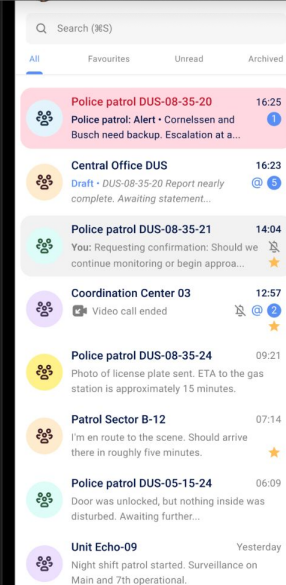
Search (⌘S)

All
Favourites
Unread
Archived

Police patrol DUS-08-35-20
16:25
Police patrol: Alert • Cornelssen and Busch need backup. Escalation at a...
1

Central Office DUS
16:23
Draft • DUS-08-35-20 Report nearly complete. Awaiting statement...
@ 5

Police patrol DUS-08-35-21
14:04
You: Requesting confirmation: Should we continue monitoring or begin approa...

Coordination Center 03
12:57
Video call ended
@ 2

Police patrol DUS-08-35-24
09:21
Photo of license plate sent. ETA to the gas station is approximately 15 minutes.

Patrol Sector B-12
07:14
I'm en route to the scene. Should arrive there in roughly five minutes.

Police patrol DUS-05-15-24
06:09
Door was unlocked, but nothing inside was disturbed. Awaiting further...

Unit Echo-09
Yesterday
Night shift patrol started. Surveillance on Main and 7th operational.